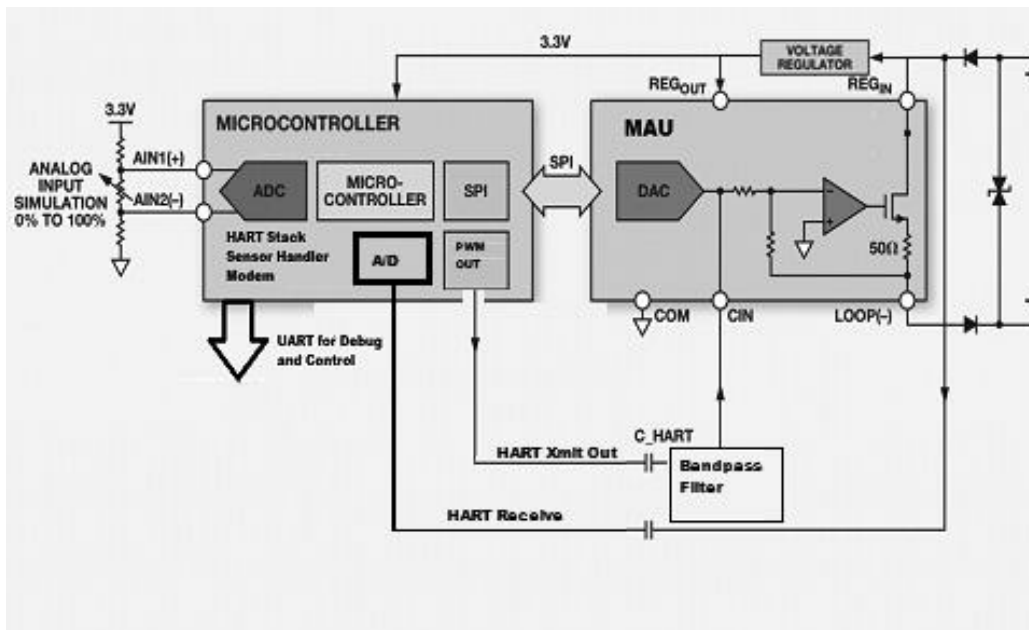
3.3V

VOLTAGE REGULATOR

$REG_{OUT}$

$REG_{IN}$

3.3V

MICROCONTROLLER

MAU

ANALOG INPUT SIMULATION 0% TO 100%

AIN1(+)

AIN2(–)

ADC

MICRO-CONTROLLER

SPI

SPI

DAC

HART Stack Sensor Handler Modem

A/D

PWM OUT

50Ω

COM

CIN

LOOP(–)

UART for Debug and Control

C_HART

HART Xmit Out

Bandpass Filter

HART Receive